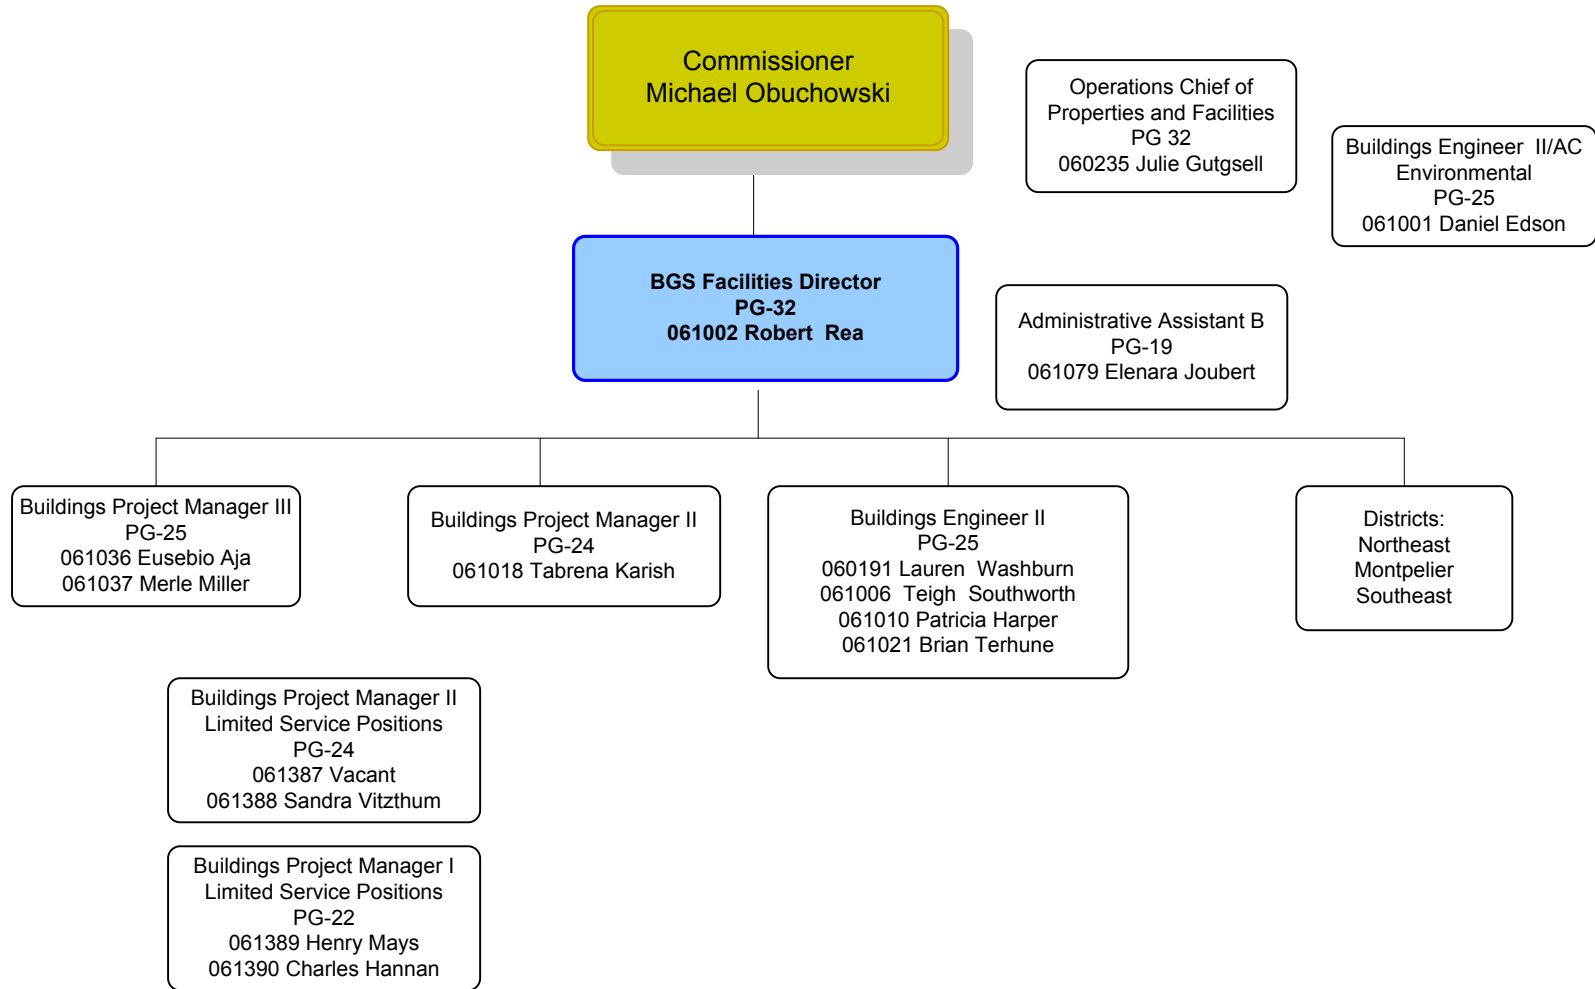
Commissioner
Michael Obuchowski

Operations Chief of
Properties and Facilities
PG 32
060235 Julie Gutgsell

Buildings Engineer II/AC
Environmental
PG-25
061001 Daniel Edson

**BGS Facilities Director**
**PG-32**
**061002 Robert Rea**

Administrative Assistant B
PG-19
061079 Elenara Joubert

Buildings Project Manager III
PG-25
061036 Eusebio Aja
061037 Merle Miller

Buildings Project Manager II
PG-24
061018 Tabrena Karish

Buildings Engineer II
PG-25
060191 Lauren Washburn
061006 Teigh Southworth
061010 Patricia Harper
061021 Brian Terhune

Districts:
Northeast
Montpelier
Southeast

Buildings Project Manager II
Limited Service Positions
PG-24
061387 Vacant
061388 Sandra Vitzthum

Buildings Project Manager I
Limited Service Positions
PG-22
061389 Henry Mays
061390 Charles Hannan